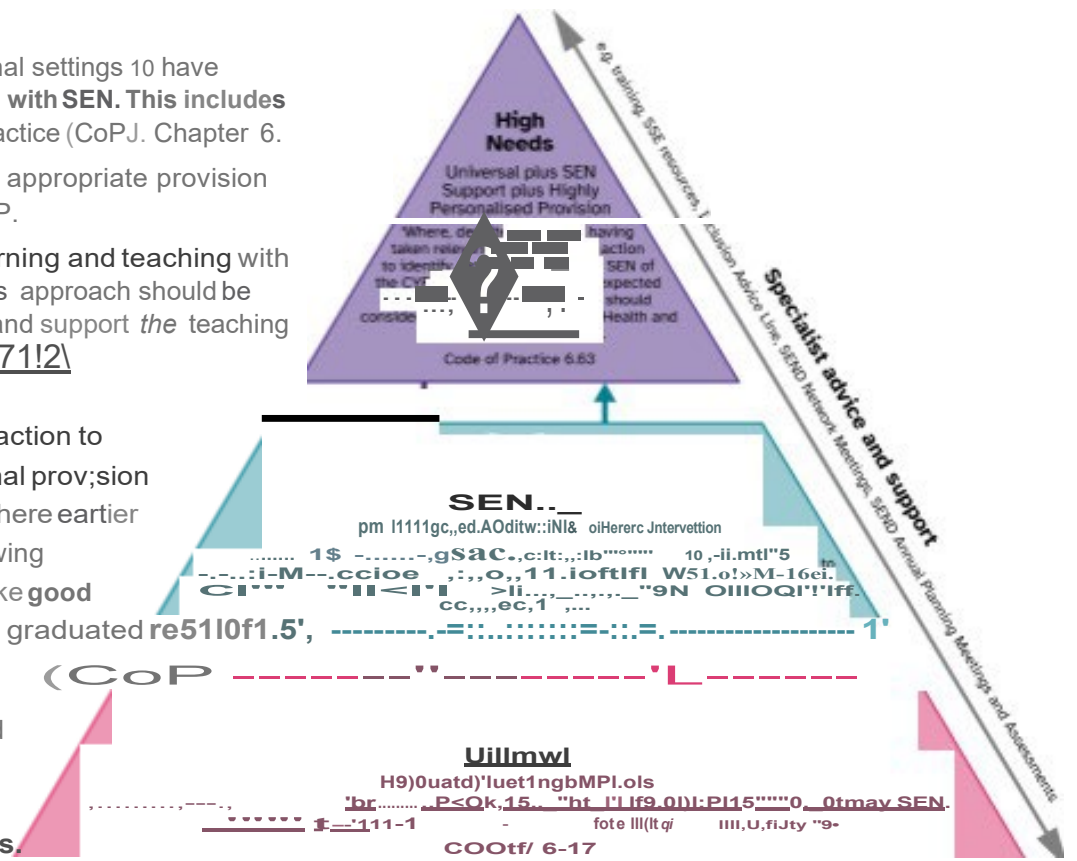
nal settings 10 have
with SEN. This includes
actice (CoPJ. Chapter 6.

appropriate provision
P.

rning and teaching with
s approach should be
and support the teaching
71!2\

action to
nal prov;sion
here eartier
wing
ke good
graduated re51l0f1.5',

(CoP

l

s.

High Needs
Universal plus SEN Support plus Highly Personalised Provision
'Where, de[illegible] having taken rele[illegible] action to identify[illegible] SEN of the CY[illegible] expected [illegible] should conside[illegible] Health and
Code of Practice 6.63

SEN.._
pm l1111gc,,ed.AOditw::iNl& oiHererc Jntervettion
1$ -gSac., 10,-ii.mtl"5
W51.o!»M-16ei.
9N OlllOQl"!'lff.
cc,,,,ec,1

Uillmwl
H9)0uatd)'luet1ngbMPl.ols
'br P<Qk,15 ht l'l lf9.0l)l:Pl15 0tmay SEN.
1111-1 fote lll(ltqi llll,U,fiJty "9•
COOtf/ 6-17

e.g. training, SSE resources, Inclusion Advice Line, SEND Network Meetings, SEND Annual Planning Meetings and Assessments
Specialist advice and support